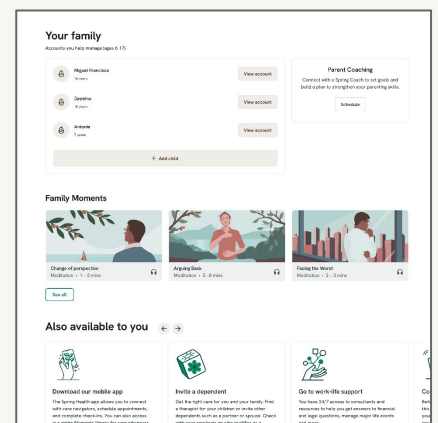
Your family

Accounts you help manage (ages 6-17)

Miguel Francisco
16 years
View account

Zamira
14 years
View account

Antonio
7 years
View account

+ Add child

Parent Coaching

Connect with a Spring Coach to set goals and build a plan to strengthen your parenting skills.

Schedule

Family Moments

Change of perspective
Meditation • 1 - 2 mins

Arguing Back
Meditation • 3 - 6 mins

Facing the Worst
Meditation • 2 - 3 mins

See all

Also available to you

Download our mobile app

The Spring Health app allows you to connect with care navigators, schedule appointments, and complete check-ins. You can also access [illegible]

Invite a dependent

Get the right care for you and your family. Find a therapist for your children or invite other dependents such as a partner or spouse. Check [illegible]

Go to work-life support

You have 24/7 access to consultants and resources to help you get answers to financial and legal questions, manage major life events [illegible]

Co
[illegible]